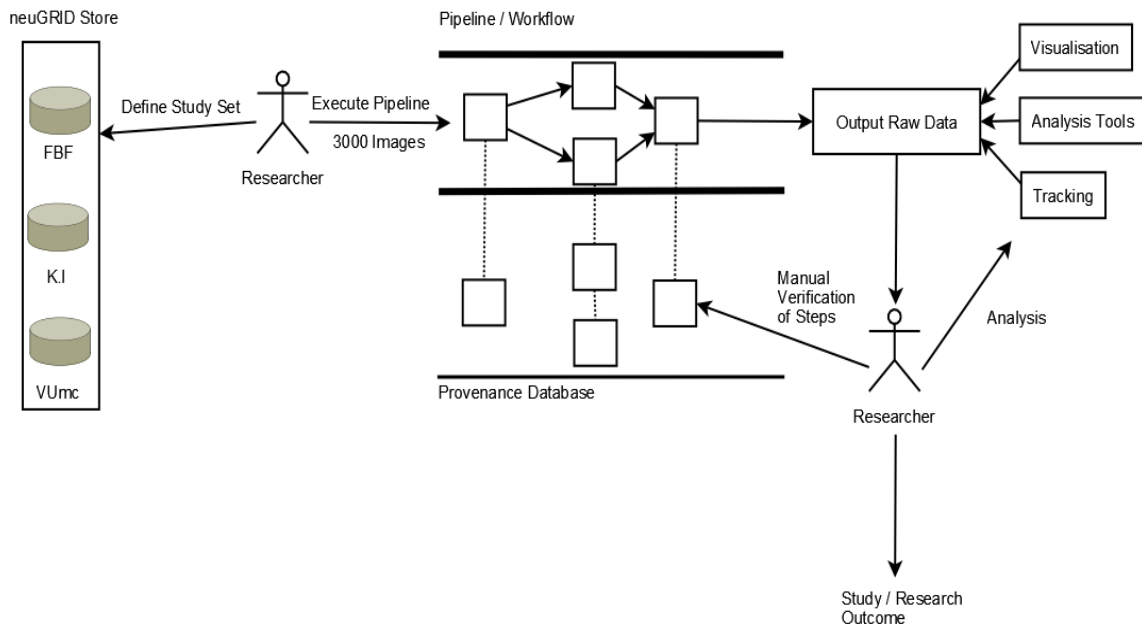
neuGRID Store

FBF

K.I

VUmc

Define Study Set

Researcher

Execute Pipeline

3000 Images

Pipeline / Workflow

Provenance Database

Output Raw Data

Visualisation

Analysis Tools

Tracking

Manual Verification of Steps

Analysis

Researcher

Study / Research Outcome